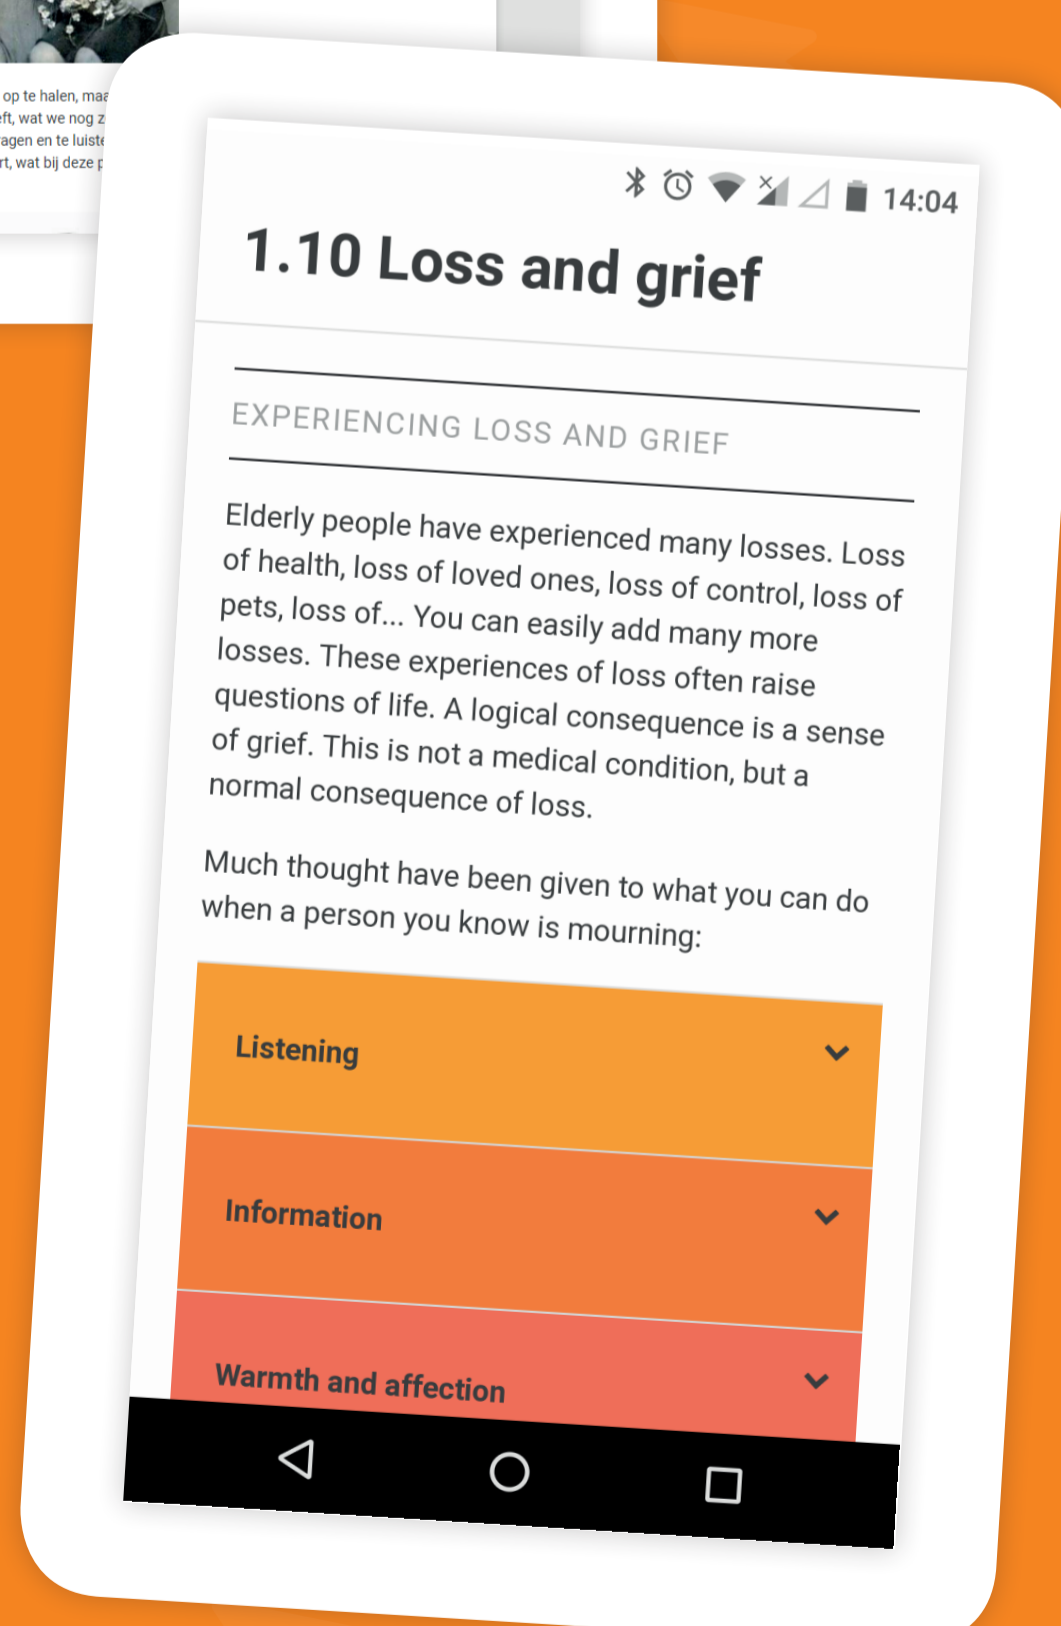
op te halen, maa
ft, wat we nog z
agen en te luiste
rt, wat bij deze p

14:04

1.10 Loss and grief

EXPERIENCING LOSS AND GRIEF

Elderly people have experienced many losses. Loss of health, loss of loved ones, loss of control, loss of pets, loss of... You can easily add many more losses. These experiences of loss often raise questions of life. A logical consequence is a sense of grief. This is not a medical condition, but a normal consequence of loss.

Much thought have been given to what you can do when a person you know is mourning:

Listening

Information

Warmth and affection